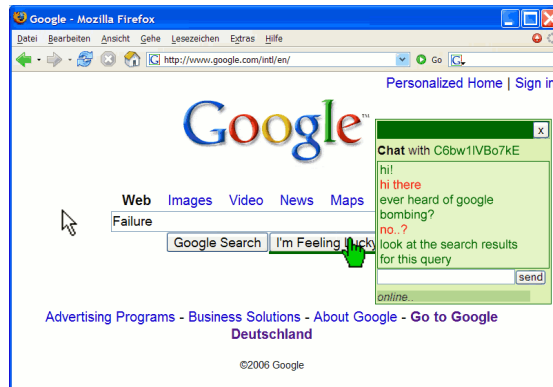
Google - Mozilla Firefox

Datei Bearbeiten Ansicht Gehe Lesezeichen Extras Hilfe

http://www.google.com/intl/en/

Go

Personalized Home | Sign in

Google™

Web Images Video News Maps

Failure

Google Search I'm Feeling Lucky

x

Chat with C6bw1lVBo7kE

hi!
hi there
ever heard of google bombing?
no..?
look at the search results for this query

send

online..

Advertising Programs - Business Solutions - About Google - Go to Google Deutschland

©2006 Google